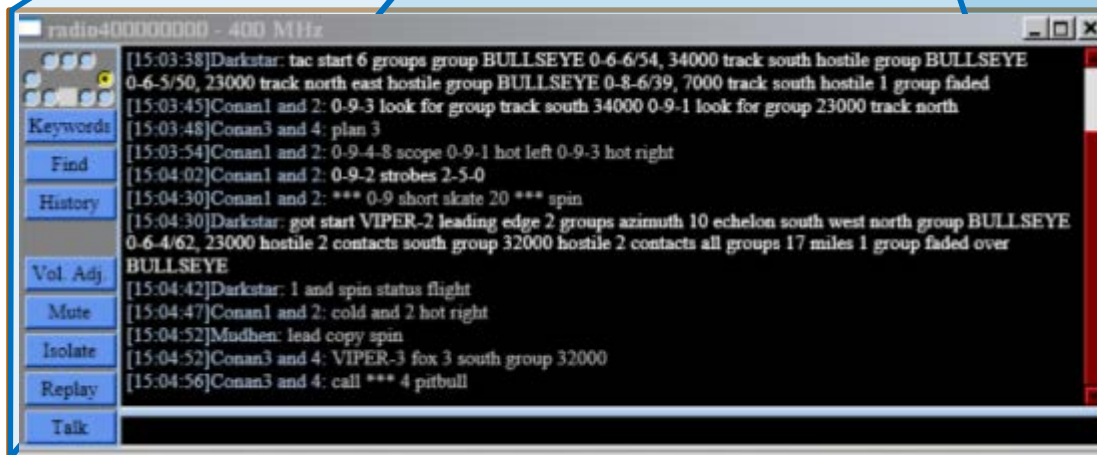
radio400000000 - 400 MHz

Keywords
Find
History
Vol. Adj.
Mute
Isolate
Replay
Talk

[15:03:38]Darkstar: tac start 6 groups group BULLSEYE 0-6-6/54, 34000 track south hostile group BULLSEYE 0-6-5/50, 23000 track north east hostile group BULLSEYE 0-8-6/39, 7000 track south hostile 1 group faded
[15:03:45]Conan1 and 2: 0-9-3 look for group track south 34000 0-9-1 look for group 23000 track north
[15:03:48]Conan3 and 4: plan 3
[15:03:54]Conan1 and 2: 0-9-4-8 scope 0-9-1 hot left 0-9-3 hot right
[15:04:02]Conan1 and 2: 0-9-2 strobes 2-5-0
[15:04:30]Conan1 and 2: *** 0-9 short skate 20 *** spin
[15:04:30]Darkstar: got start VIPER-2 leading edge 2 groups azimuth 10 echelon south west north group BULLSEYE 0-6-4/62, 23000 hostile 2 contacts south group 32000 hostile 2 contacts all groups 17 miles 1 group faded over BULLSEYE
[15:04:42]Darkstar: 1 and spin status flight
[15:04:47]Conan1 and 2: cold and 2 hot right
[15:04:52]Mudhen: lead copy spin
[15:04:52]Conan3 and 4: VIPER-3 fox 3 south group 32000
[15:04:56]Conan3 and 4: call *** 4 pitbull